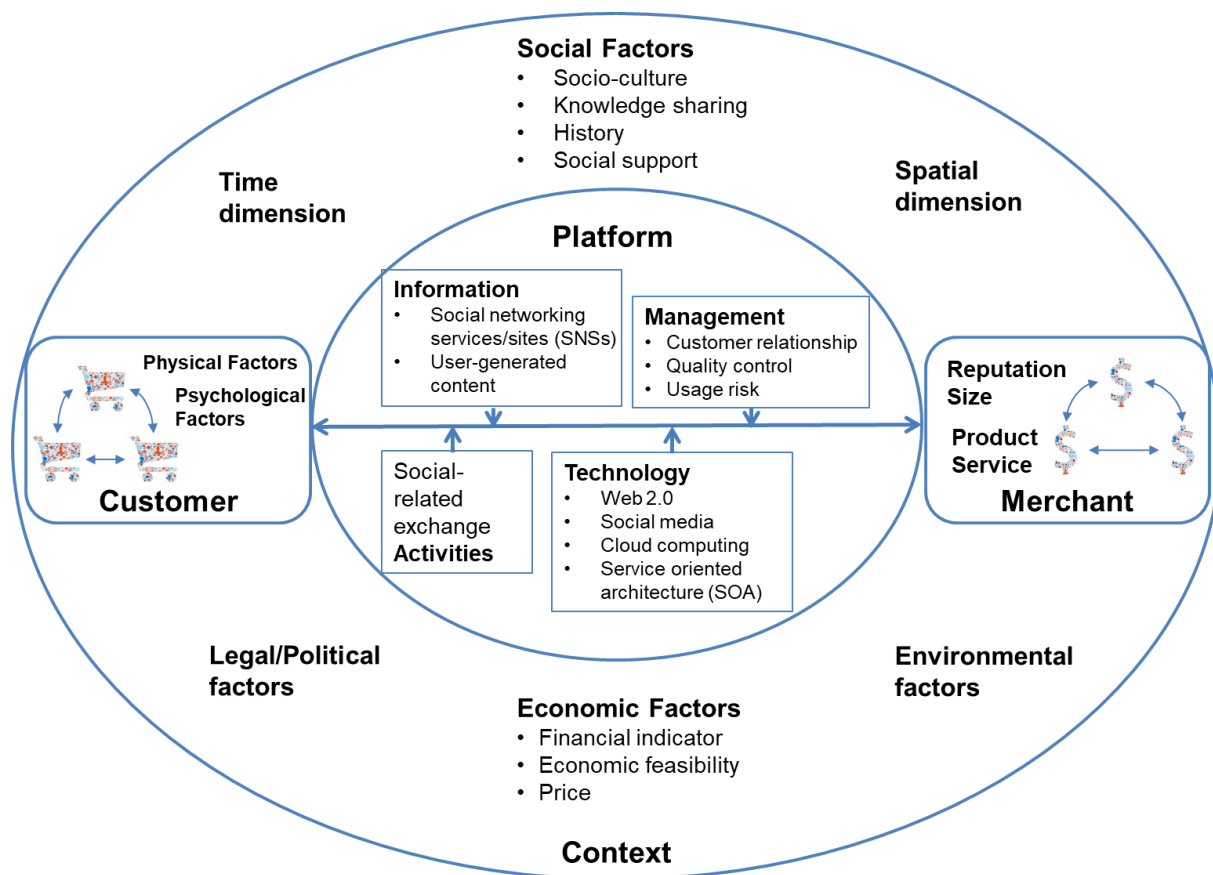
Social Factors
• Socio-culture
• Knowledge sharing
• History
• Social support

Time dimension

Spatial dimension

Platform

Information
• Social networking services/sites (SNSs)
• User-generated content

Management
• Customer relationship
• Quality control
• Usage risk

Physical Factors
Psychological Factors
Customer

Reputation
Size
Product
Service
Merchant

Social-related exchange Activities

Technology
• Web 2.0
• Social media
• Cloud computing
• Service oriented architecture (SOA)

Legal/Political factors

Environmental factors

Economic Factors
• Financial indicator
• Economic feasibility
• Price

Context